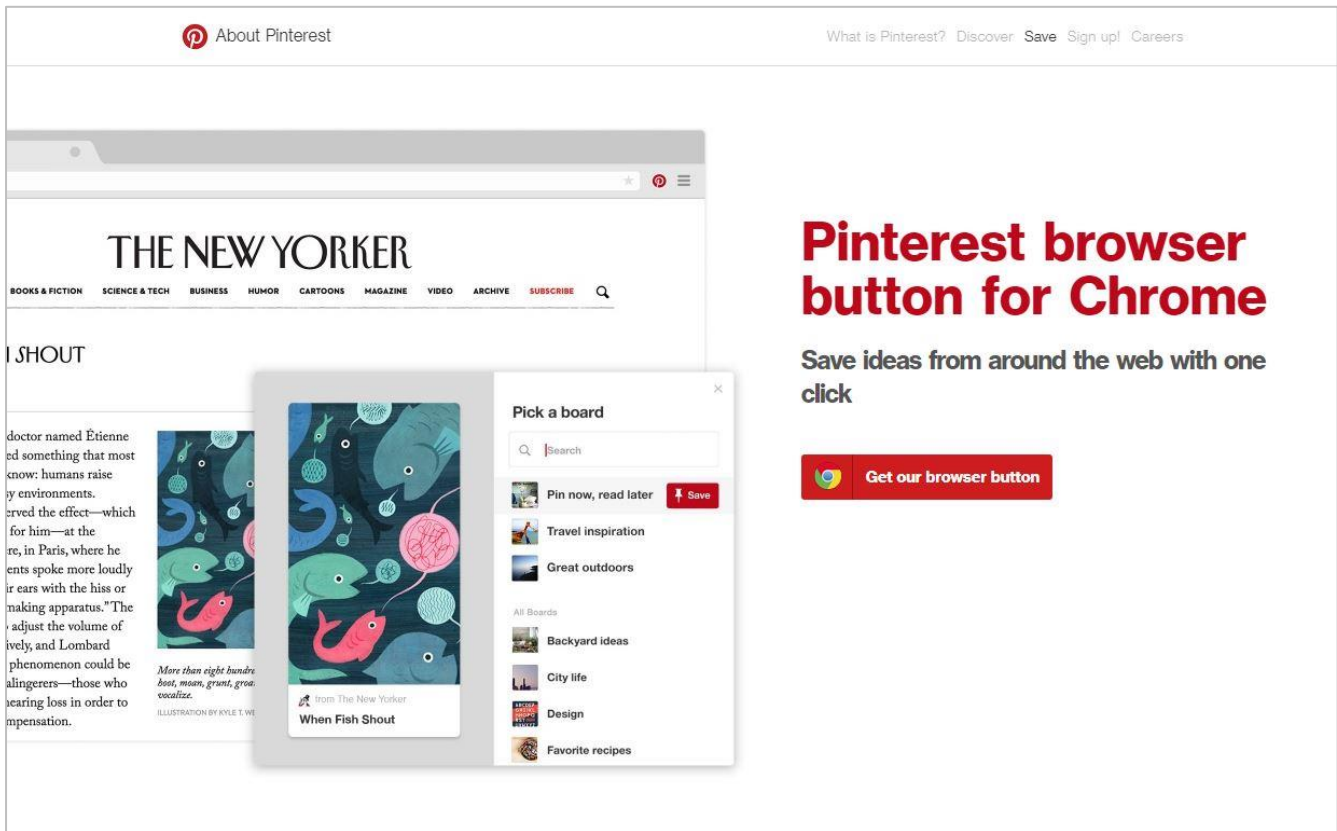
About Pinterest

What is Pinterest? Discover Save Sign up! Careers

THE NEW YORKER

BOOKS & FICTION SCIENCE & TECH BUSINESS HUMOR CARTOONS MAGAZINE VIDEO ARCHIVE SUBSCRIBE

I SHOUT

doctor named Étienne ed something that most know: humans raise y environments. erved the effect—which for him—at the re, in Paris, where he ents spoke more loudly r ears with the hiss or making apparatus." The adjust the volume of ively, and Lombard phenomenon could be alingerers—those who hearing loss in order to mpensation.

More than eight hundre hoot, moan, grunt, groa vocalize.

ILLUSTRATION BY KYLE T. W

from The New Yorker
When Fish Shout

Pick a board

Search

Pin now, read later
Save
Travel inspiration
Great outdoors

All Boards
Backyard ideas
City life
Design
Favorite recipes

Pinterest browser button for Chrome

Save ideas from around the web with one click

Get our browser button